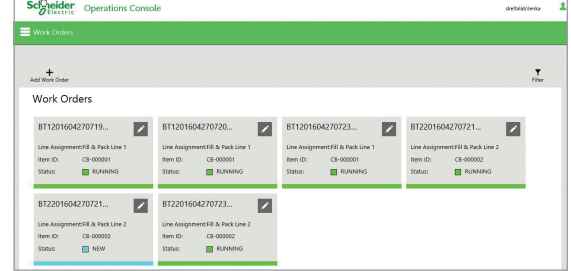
Schneider Electric Operations Console

skeltalab\lenka

Work Orders

+
Add Work Order

Filter

Work Orders

BT1201604270719...
Line Assignment:Fill & Pack Line 1
Item ID: C8-000001
Status: RUNNING

BT1201604270720...
Line Assignment:Fill & Pack Line 1
Item ID: C8-000001
Status: RUNNING

BT1201604270723...
Line Assignment:Fill & Pack Line 1
Item ID: C8-000001
Status: RUNNING

BT2201604270721...
Line Assignment:Fill & Pack Line 2
Item ID: C8-000002
Status: RUNNING

BT2201604270721...
Line Assignment:Fill & Pack Line 2
Item ID: C8-000002
Status: NEW

BT2201604270723...
Line Assignment:Fill & Pack Line 2
Item ID: C8-000002
Status: RUNNING